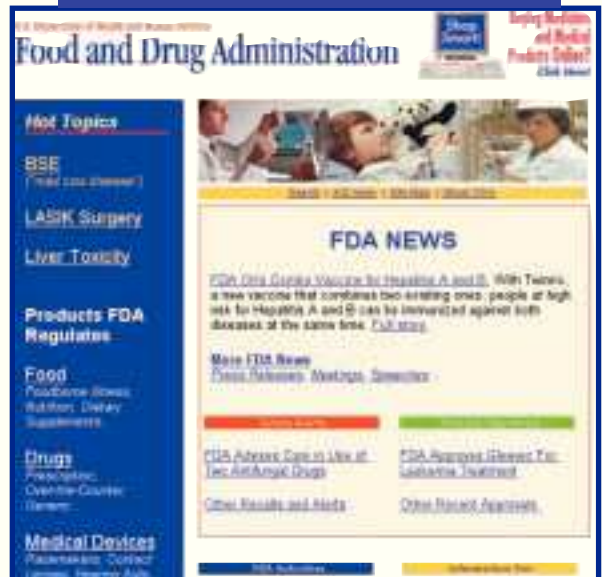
U.S. Department of Health and Human Services
Food and Drug Administration

Shop Smart

Buying Medicines and Medical Products Online? Click Here!

Hot Topics

BSE
("Mad Cow Disease")

LASIK Surgery

Liver Toxicity

Products FDA Regulates

Food
Foodborne Illness, Nutrition, Dietary Supplements

Drugs
Prescription, Over-the-Counter, Generic

Medical Devices
Pacemakers, Contact Lenses, Hearing Aids

Search | A-Z Index | Site Map | About FDA

FDA NEWS

FDA OKs Combo Vaccine for Hepatitis A and B. With Twinrix, a new vaccine that combines two existing ones, people at high risk for Hepatitis A and B can be immunized against both diseases at the same time. Full story

More FDA News
Press Releases, Meetings, Speeches

Safety Alerts

FDA Advises Care in Use of Two Antifungal Drugs

Other Recalls and Alerts

Product Approvals

FDA Approves Gleevec For Leukemia Treatment

Other Recent Approvals

FDA Activities

Information for